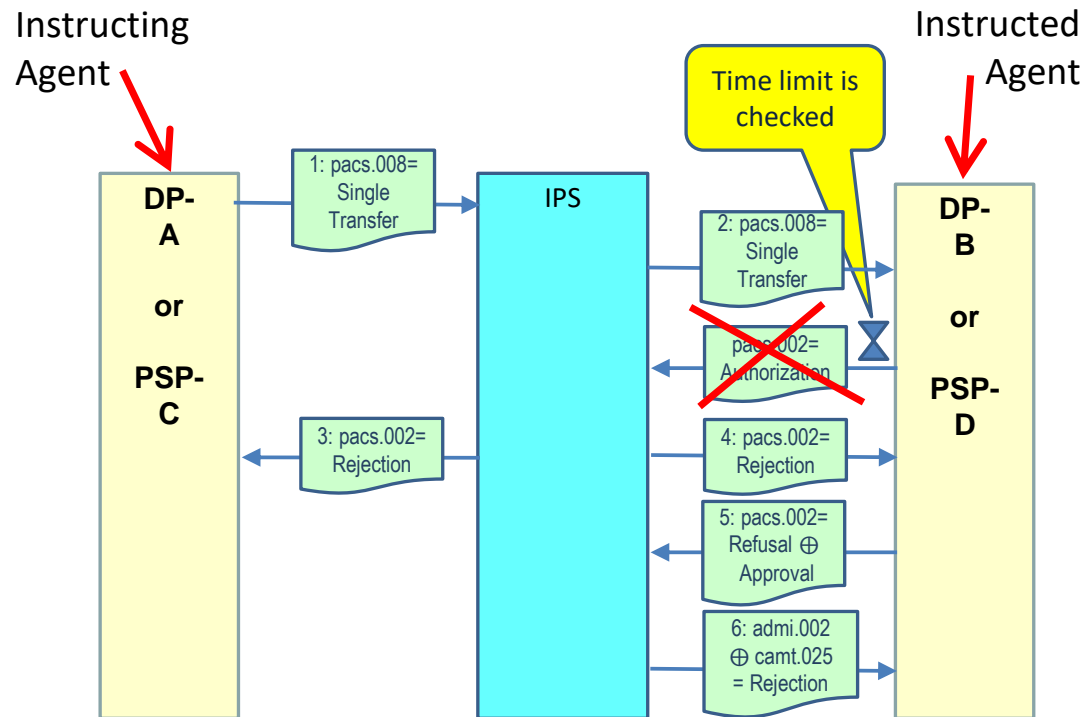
Instructing Agent

Instructed Agent

Time limit is checked

DP-
A

or

PSP-
C

1: pacs.008= Single Transfer

IPS

2: pacs.008= Single Transfer

pacs.002= Authorization

3: pacs.002= Rejection

4: pacs.002= Rejection

5: pacs.002= Refusal ⊕ Approval

6: admi.002 ⊕ camt.025 = Rejection

DP-
B

or

PSP-
D